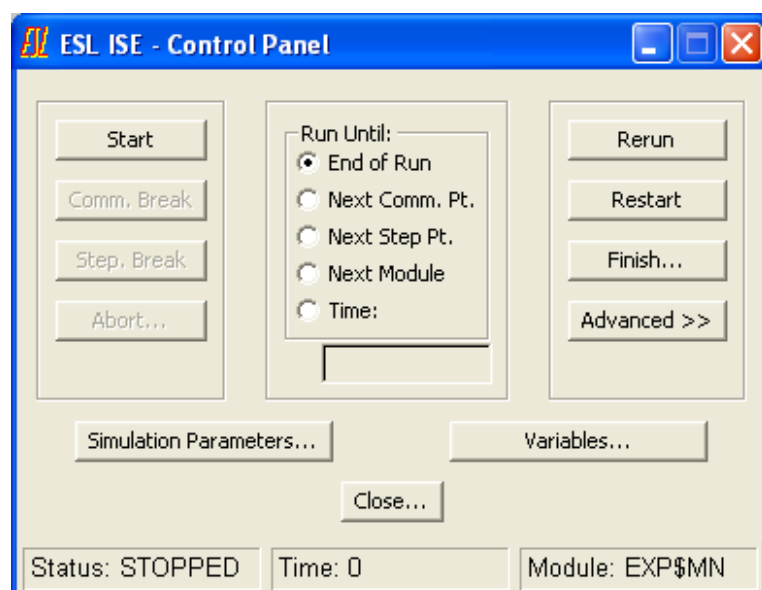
ESL ISE - Control Panel

Start

Comm. Break

Step. Break

Abort...

Run Until:
End of Run
Next Comm. Pt.
Next Step Pt.
Next Module
Time:

Rerun

Restart

Finish...

Advanced >>

Simulation Parameters...

Variables...

Close...

Status: STOPPED
Time: 0
Module: EXP$MN